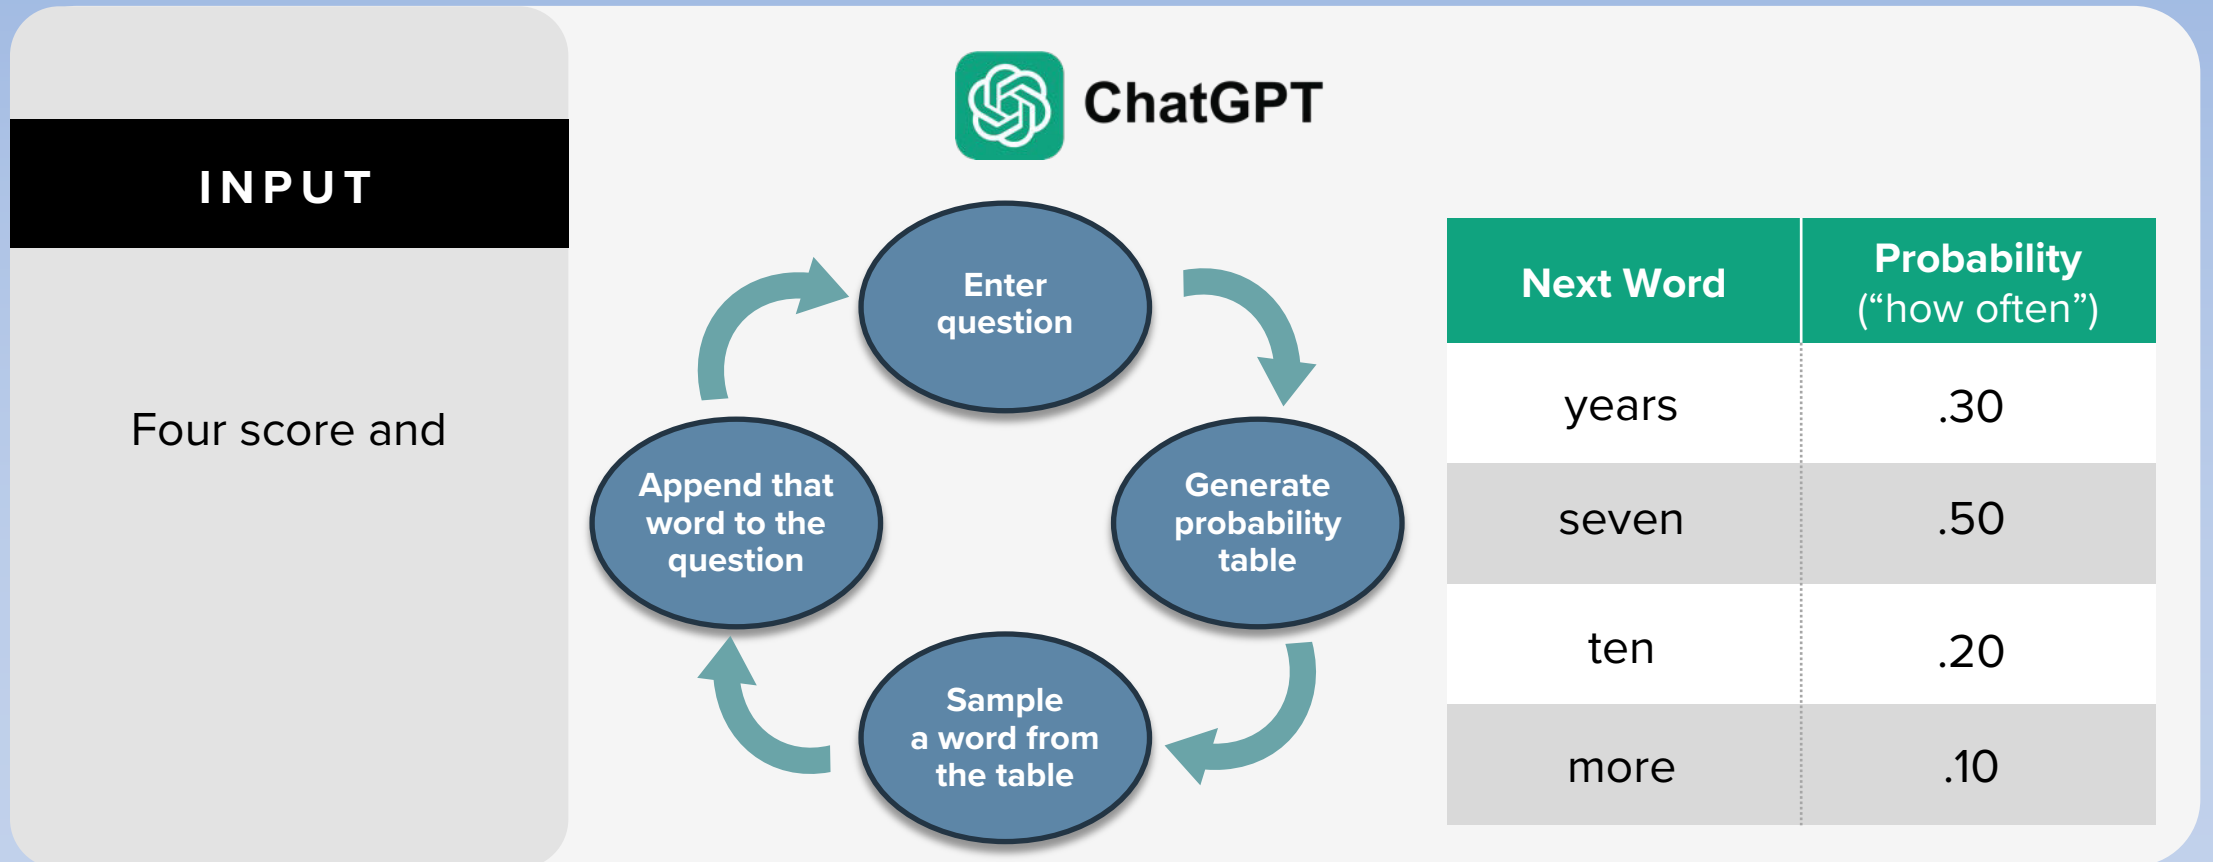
INPUT

Four score and

ChatGPT

Enter question

Generate probability table

Sample a word from the table

Append that word to the question

| Next Word | Probability (“how often”) |
|---|---|
| years | .30 |
| seven | .50 |
| ten | .20 |
| more | .10 |